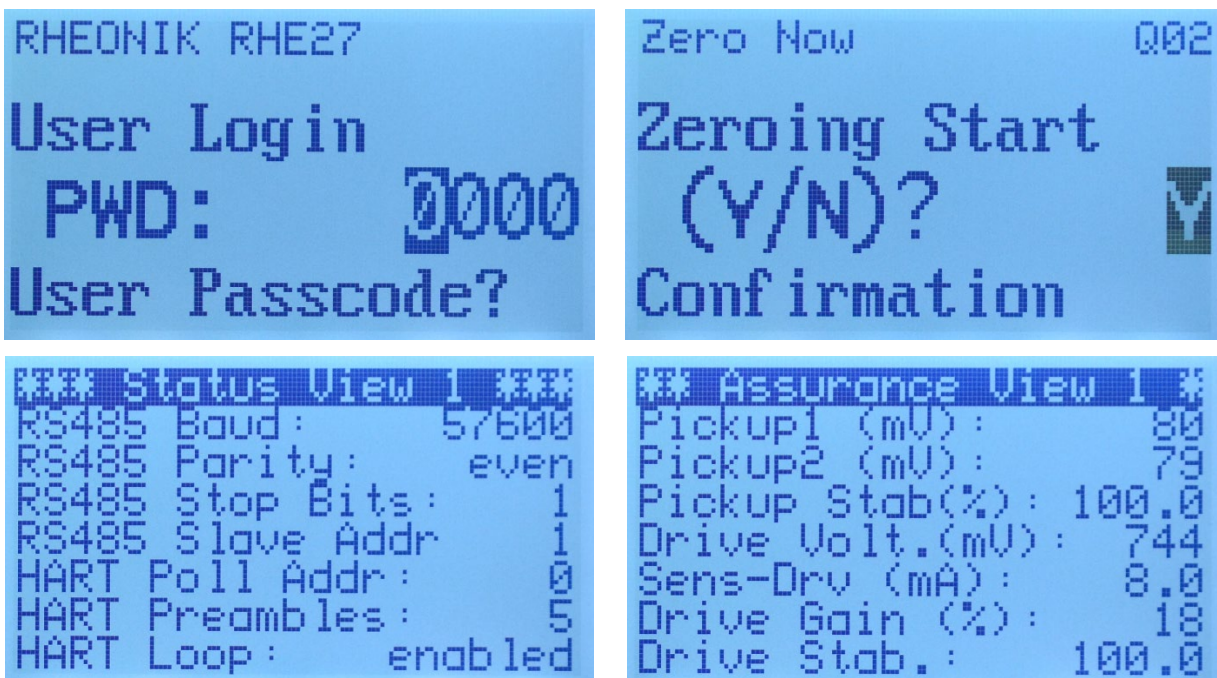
RHEONIK RHE27

User Login

PWD: 0000

User Passcode?

Zero Now Q02

Zeroing Start

(Y/N)? Y

Confirmation

*** Status View 1 ***

RS485 Baud: 57600

RS485 Parity: even

RS485 Stop Bits: 1

RS485 Slave Addr 1

HART Poll Addr: 0

HART Preambles: 5

HART Loop: enabled

** Assurance View 1 *

Pickup1 (mV): 80

Pickup2 (mV): 79

Pickup Stab(%): 100.0

Drive Volt.(mV): 744

Sens-Drv (mA): 8.0

Drive Gain (%): 18

Drive Stab.: 100.0